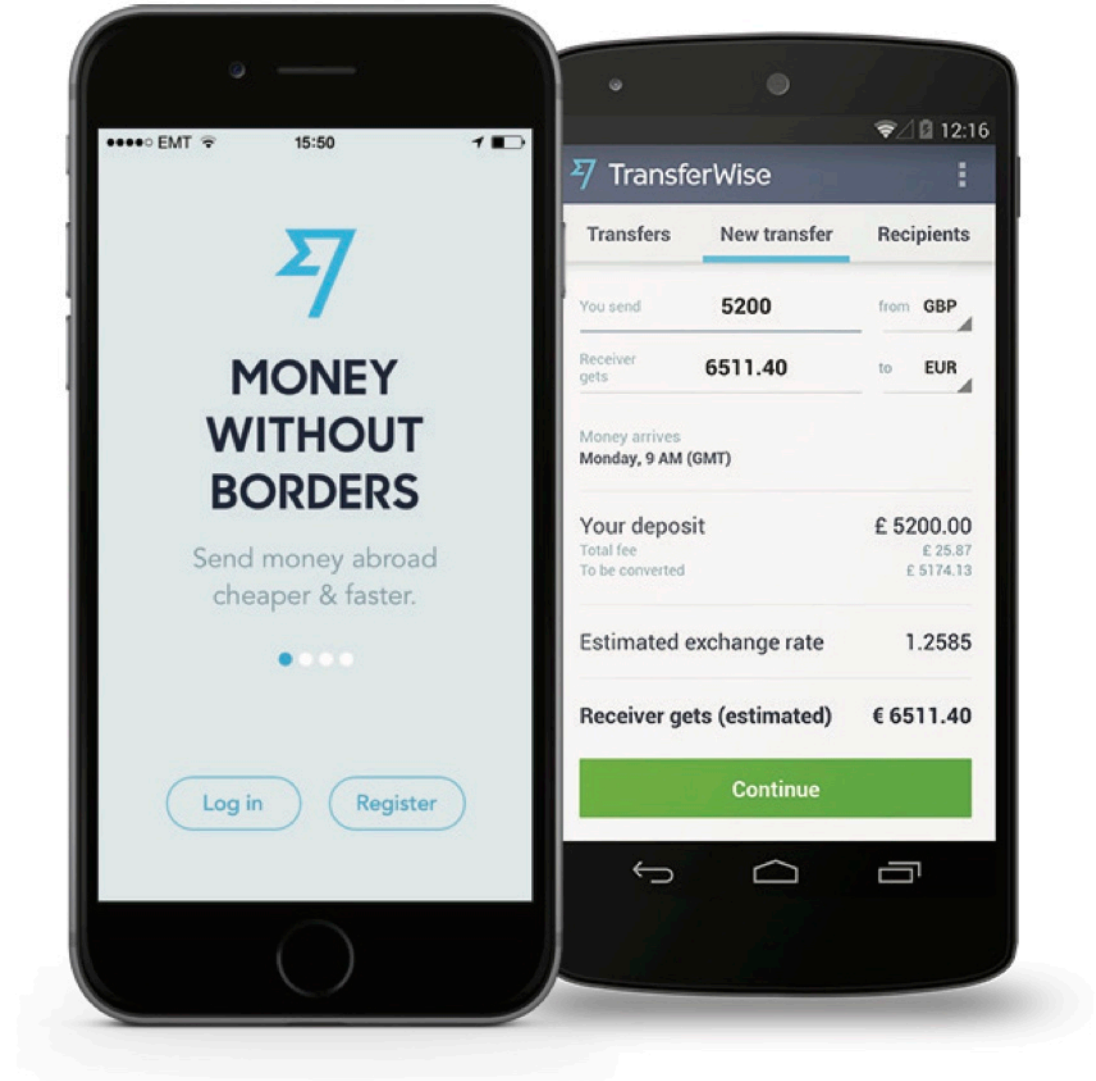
●●●●○ EMT 15:50

MONEY WITHOUT BORDERS

Send money abroad cheaper & faster.

Log in Register

12:16

TransferWise

Transfers New transfer Recipients

You send 5200 from GBP

Receiver gets 6511.40 to EUR

Money arrives
Monday, 9 AM (GMT)

| Your deposit | £ 5200.00 |
|---|---|
| Total fee | £ 25.87 |
| To be converted | £ 5174.13 |

Estimated exchange rate 1.2585

Receiver gets (estimated) € 6511.40

Continue